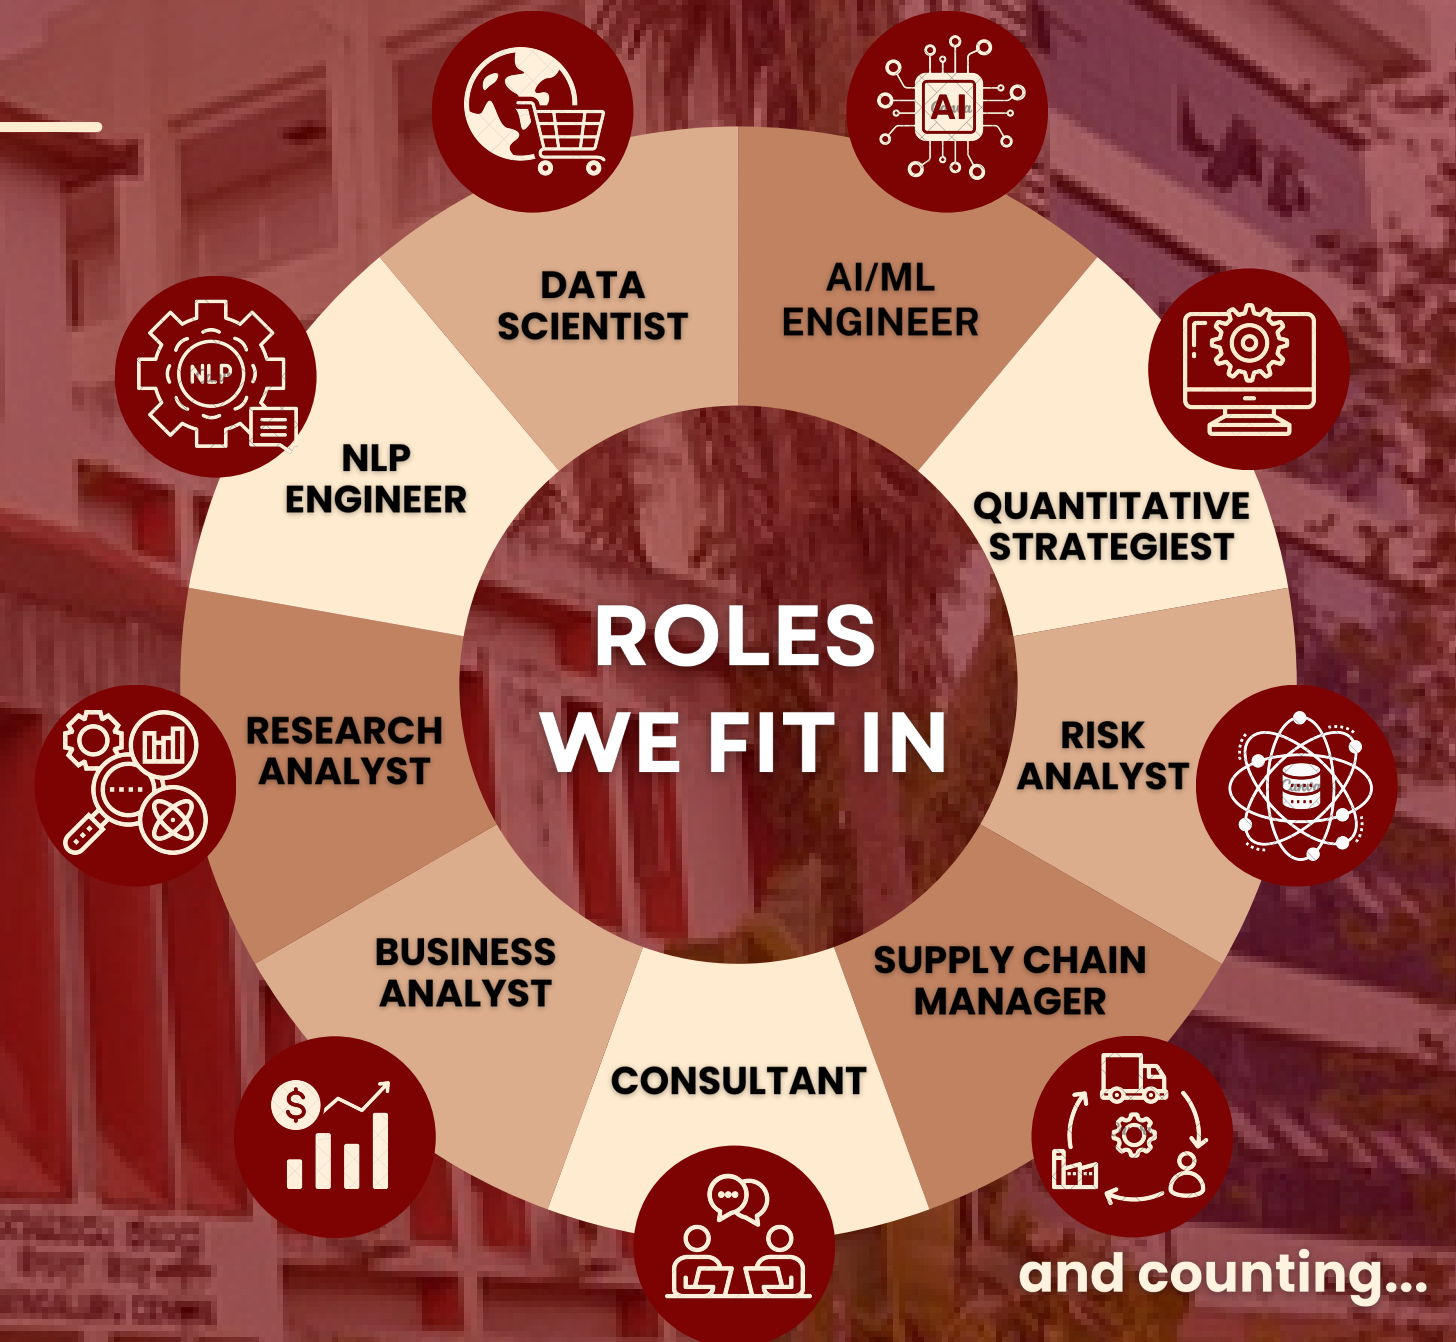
DATA SCIENTIST

AI/ML ENGINEER

QUANTITATIVE STRATEGIEST

RISK ANALYST

SUPPLY CHAIN MANAGER

CONSULTANT

BUSINESS ANALYST

RESEARCH ANALYST

NLP ENGINEER

ROLES WE FIT IN

NLP

AI

$

and counting...